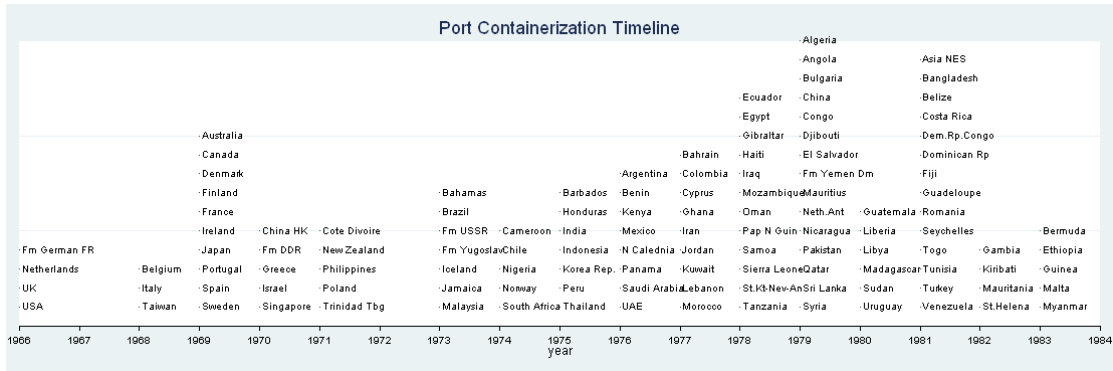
Port Containerization Timeline

Fm German FR
Netherlands
UK
USA

Belgium
Italy
Taiwan

Australia
Canada
Denmark
Finland
France
Ireland
Japan
Portugal
Spain
Sweden

China HK
Fm DDR
Greece
Israel
Singapore

Cote Divoire
New Zealand
Philippines
Poland
Trinidad Tbg

Bahamas
Brazil
Fm USSR
Fm Yugoslav
Iceland
Jamaica
Malaysia

Cameroon
Chile
Nigeria
Norway
South Africa

Barbados
Honduras
India
Indonesia
Korea Rep.
Peru
Thailand

Argentina
Benin
Kenya
Mexico
N Caledonia
Panama
Saudi Arabia
UAE

Bahrain
Colombia
Cyprus
Ghana
Iran
Jordan
Kuwait
Lebanon
Morocco

Ecuador
Egypt
Gibraltar
Haiti
Iraq
Mozambique
Oman
Pap N Guin
Samoa
Sierra Leone
St.Kt-Nev-An
Tanzania

Algeria
Angola
Bulgaria
China
Congo
Djibouti
El Salvador
Fm Yemen Dm
Mauritius
Neth.Ant
Nicaragua
Pakistan
Qatar
Sri Lanka
Syria

Guatemala
Liberia
Libya
Madagascar
Sudan
Uruguay

Asia NES
Bangladesh
Belize
Costa Rica
Dem.Rp.Congo
Dominican Rp
Fiji
Guadeloupe
Romania
Seychelles
Togo
Tunisia
Turkey
Venezuela

Gambia
Kiribati
Mauritania
St.Helena

Bermuda
Ethiopia
Guinea
Malta
Myanmar

1966 1967 1968 1969 1970 1971 1972 1973 1974 1975 1976 1977 1978 1979 1980 1981 1982 1983 1984
year